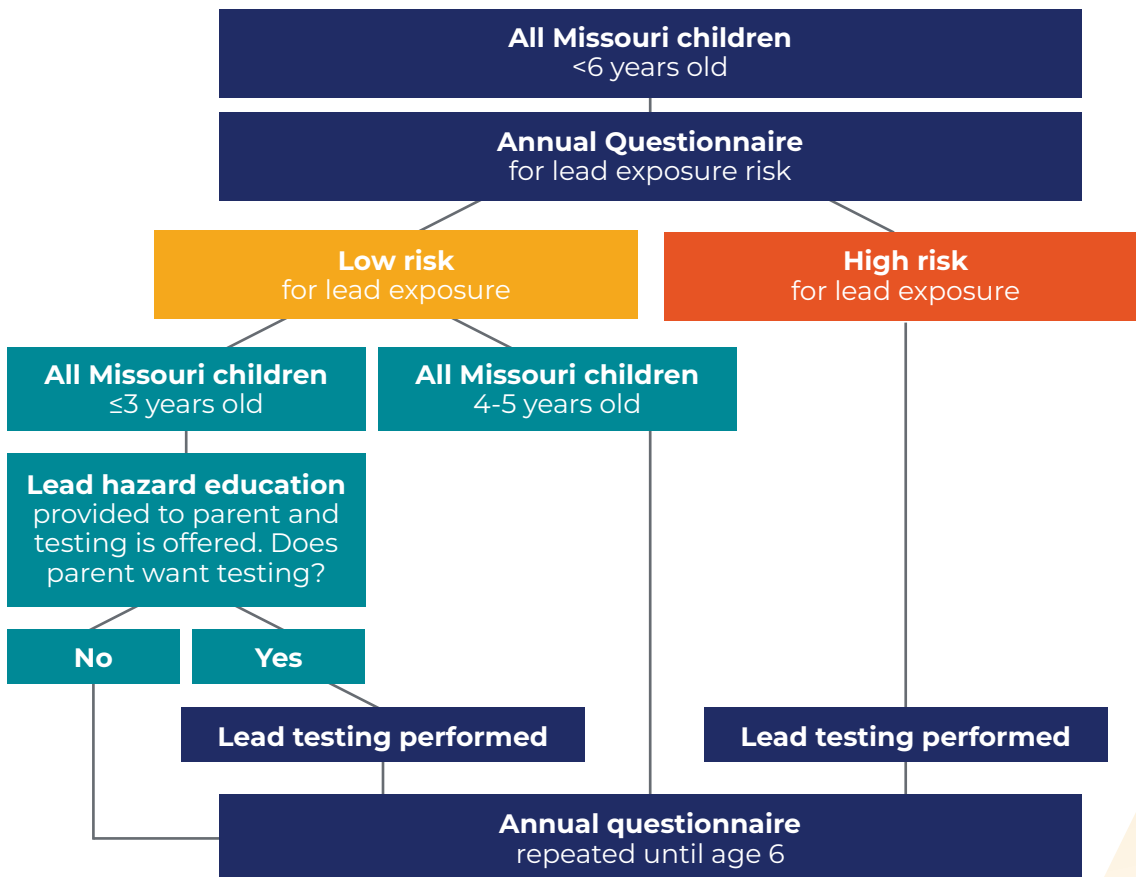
**All Missouri children**
<6 years old

**Annual Questionnaire**
for lead exposure risk

**Low risk**
for lead exposure

**High risk**
for lead exposure

**All Missouri children**
≤3 years old

**All Missouri children**
4-5 years old

**Lead hazard education** provided to parent and testing is offered. Does parent want testing?

**No**

**Yes**

**Lead testing performed**

**Lead testing performed**

**Annual questionnaire**
repeated until age 6